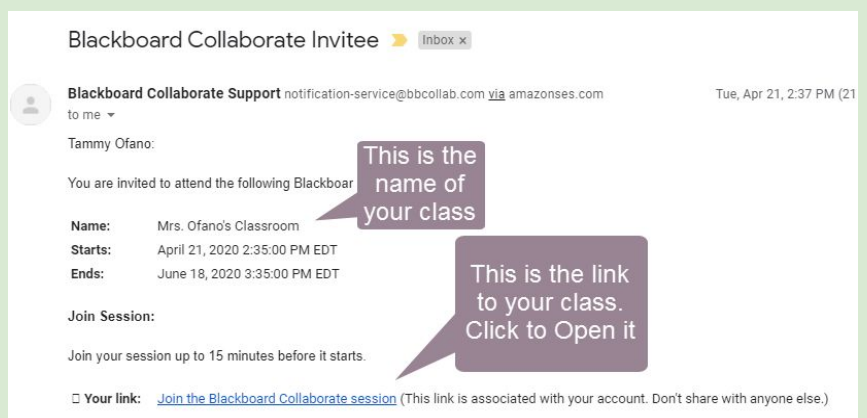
Blackboard Collaborate Invitee Inbox x

Blackboard Collaborate Support notification-service@bbcollab.com via amazonses.com

Tue, Apr 21, 2:37 PM (21

to me

Tammy Ofano:

You are invited to attend the following Blackboar

This is the name of your class

| Name: | Mrs. Ofano's Classroom |
|---|---|
| Starts: | April 21, 2020 2:35:00 PM EDT |
| Ends: | June 18, 2020 3:35:00 PM EDT |

This is the link to your class. Click to Open it

Join Session:

Join your session up to 15 minutes before it starts.

Your link: Join the Blackboard Collaborate session (This link is associated with your account. Don't share with anyone else.)